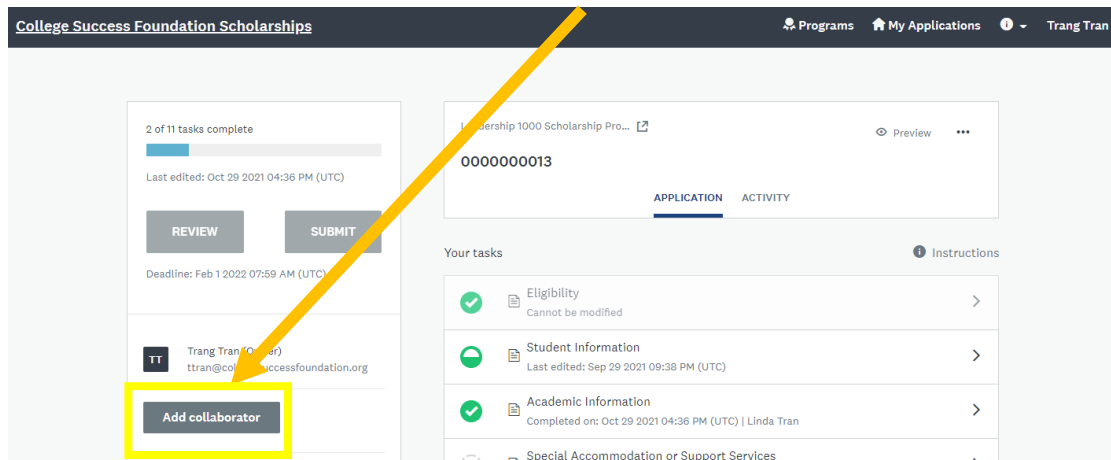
College Success Foundation Scholarships

Programs My Applications Trang Tran

2 of 11 tasks complete

Last edited: Oct 29 2021 04:36 PM (UTC)

REVIEW SUBMIT

Deadline: Feb 1 2022 07:59 AM (UTC)

TT Trang Tran (O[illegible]er)
ttran@co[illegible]successfoundation.org

Add collaborator

L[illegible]dership 1000 Scholarship Pro...

Preview •••

0000000013

APPLICATION ACTIVITY

Your tasks

Instructions

Eligibility
Cannot be modified

Student Information
Last edited: Sep 29 2021 09:38 PM (UTC)

Academic Information
Completed on: Oct 29 2021 04:36 PM (UTC) | Linda Tran

Special Accommodation or Support Services